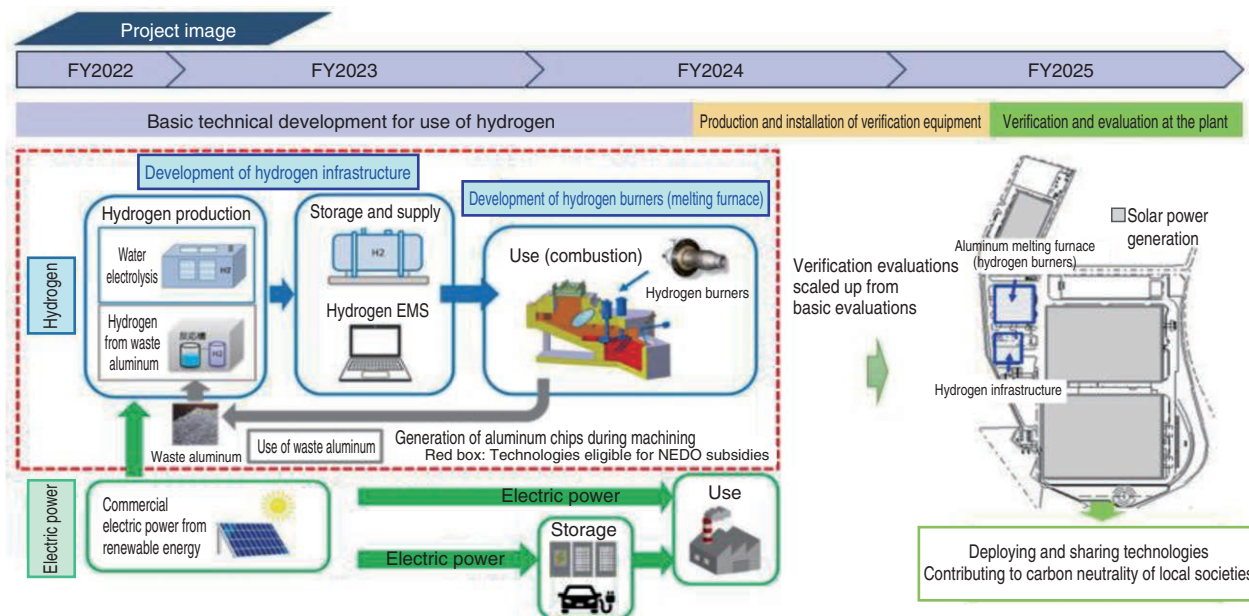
Project image

FY2022 | FY2023 | FY2024 | FY2025

Basic technical development for use of hydrogen

Production and installation of verification equipment

Verification and evaluation at the plant

Development of hydrogen infrastructure

Development of hydrogen burners (melting furnace)

Hydrogen

Hydrogen production

Water electrolysis

H2

Hydrogen from waste aluminum

H2

Storage and supply

H2

Hydrogen EMS

Use (combustion)

Hydrogen burners

Waste aluminum

Use of waste aluminum

Generation of aluminum chips during machining

Red box: Technologies eligible for NEDO subsidies

Verification evaluations scaled up from basic evaluations

Solar power generation

Aluminum melting furnace (hydrogen burners)

Hydrogen infrastructure

Electric power

Commercial electric power from renewable energy

Electric power

Use

Storage

Electric power

Deploying and sharing technologies

Contributing to carbon neutrality of local societies